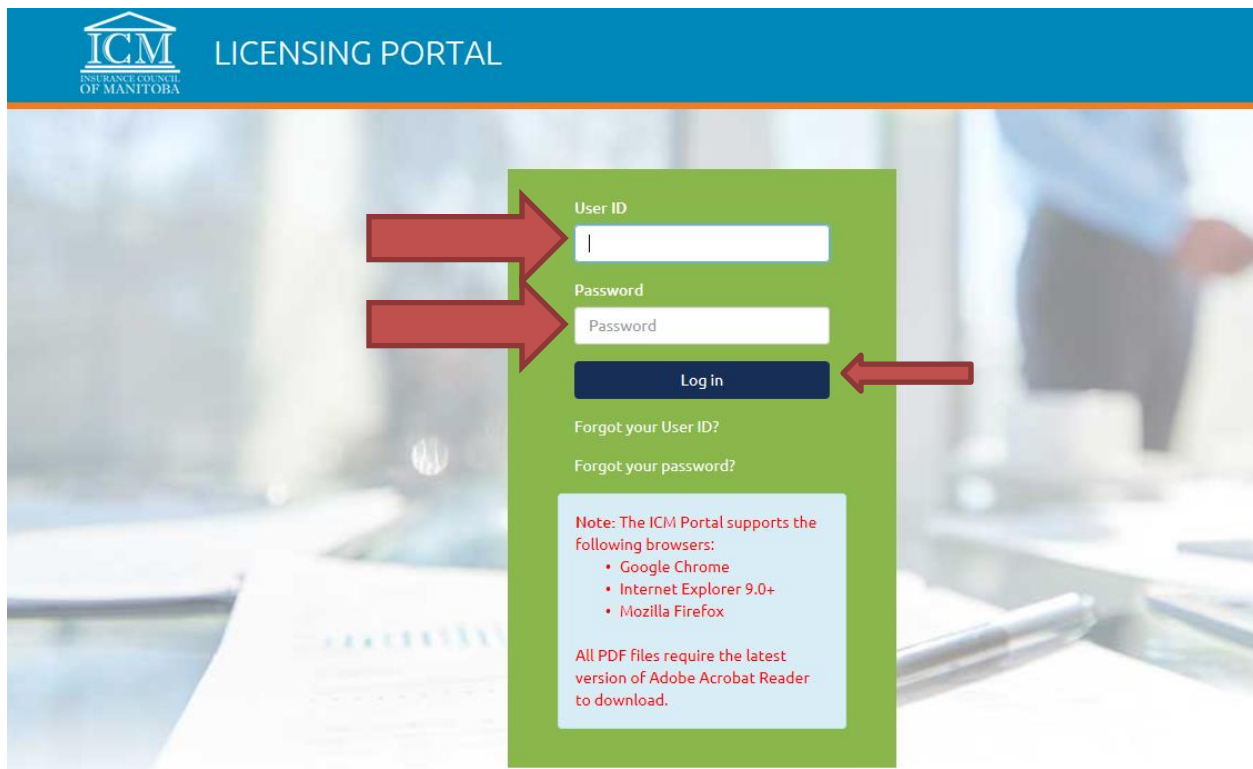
ICM
INSURANCE COUNCIL OF MANITOBA

LICENSING PORTAL

User ID

Password

Password

Log in

Forgot your User ID?

Forgot your password?

Note: The ICM Portal supports the following browsers:
• Google Chrome
• Internet Explorer 9.0+
• Mozilla Firefox

All PDF files require the latest version of Adobe Acrobat Reader to download.